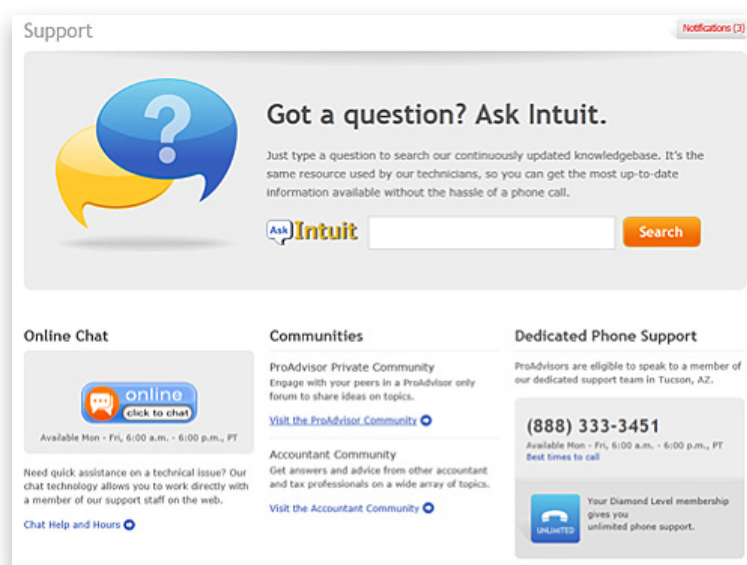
Support

Notifications (3)

Got a question? Ask Intuit.

Just type a question to search our continuously updated knowledgebase. It's the same resource used by our technicians, so you can get the most up-to-date information available without the hassle of a phone call.

Ask Intuit

Search

Online Chat

online
click to chat

Available Mon - Fri, 6:00 a.m. - 6:00 p.m., PT

Need quick assistance on a technical issue? Our chat technology allows you to work directly with a member of our support staff on the web.

Chat Help and Hours

Communities

ProAdvisor Private Community
Engage with your peers in a ProAdvisor only forum to share ideas on topics.

Visit the ProAdvisor Community

Accountant Community
Get answers and advice from other accountant and tax professionals on a wide array of topics.

Visit the Accountant Community

Dedicated Phone Support

ProAdvisors are eligible to speak to a member of our dedicated support team in Tucson, AZ.

(888) 333-3451
Available Mon - Fri, 6:00 a.m. - 6:00 p.m., PT
Best times to call

UNLIMITED

Your Diamond Level membership gives you unlimited phone support.